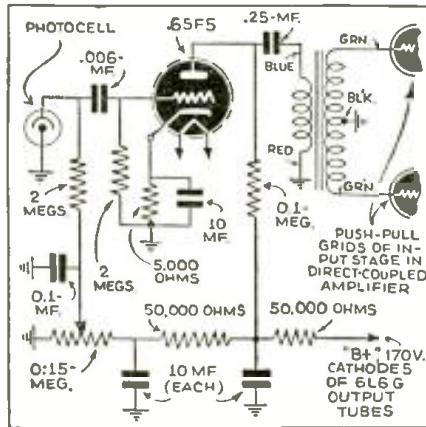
PHOTOCELL

.006-MF.

6SF5

.25-MF.

BLUE

GRN

BLK

RED

GRN

2 MEGS

2 MEGS

5,000 OHMS

10 MF.

0.1-MEG.

PUSH-PULL GRIDS OF INPUT STAGE IN DIRECT-COUPLED AMPLIFIER

0.1-MF.

50,000 OHMS

50,000 OHMS

0.15-MEG.

10 MF (EACH)

"B+" 170V. CATHODES OF 6L6 G OUTPUT TUBES